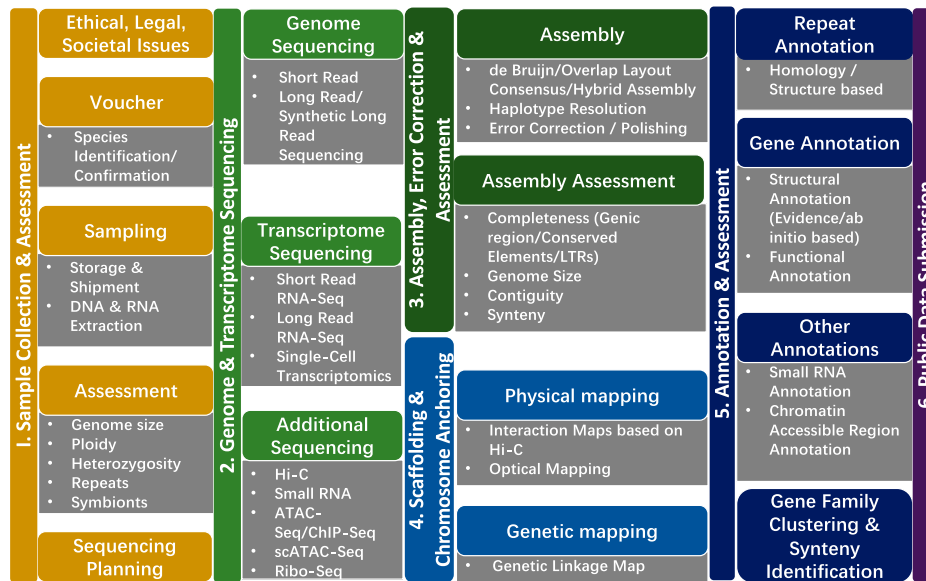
I. Sample Collection & Assessment

Ethical, Legal, Societal Issues

Voucher

- Species Identification/ Confirmation

Sampling

- Storage & Shipment
- DNA & RNA Extraction

Assessment

- Genome size
- Ploidy
- Heterozygosity
- Repeats
- Symbionts

Sequencing Planning

2. Genome & Transcriptome Sequencing

Genome Sequencing

- Short Read
- Long Read/ Synthetic Long Read Sequencing

Transcriptome Sequencing

- Short Read RNA-Seq
- Long Read RNA-Seq
- Single-Cell Transcriptomics

Additional Sequencing

- Hi-C
- Small RNA
- ATAC-Seq/ChIP-Seq
- scATAC-Seq
- Ribo-Seq

3. Assembly, Error Correction & Assessment

Assembly

- de Bruijn/Overlap Layout Consensus/Hybrid Assembly
- Haplotype Resolution
- Error Correction / Polishing

Assembly Assessment

- Completeness (Genic region/Conserved Elements/LTRs)
- Genome Size
- Contiguity
- Synteny

4. Scaffolding & Chromosome Anchoring

Physical mapping

- Interaction Maps based on Hi-C
- Optical Mapping

Genetic mapping

- Genetic Linkage Map

5. Annotation & Assessment

Repeat Annotation

- Homology / Structure based

Gene Annotation

- Structural Annotation (Evidence/ab initio based)
- Functional Annotation

Other Annotations

- Small RNA Annotation
- Chromatin Accessible Region Annotation

Gene Family Clustering & Synteny Identification

6. Public Data Submission